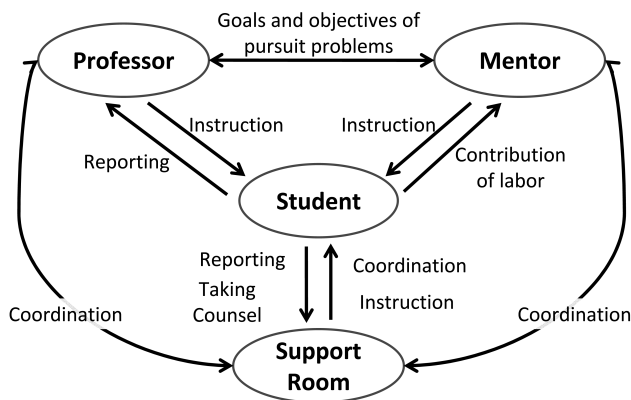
Goals and objectives of pursuit problems

Professor

Mentor

Instruction

Instruction

Reporting

Contribution of labor

Student

Reporting

Taking Counsel

Coordination

Instruction

Coordination

Coordination

Support Room